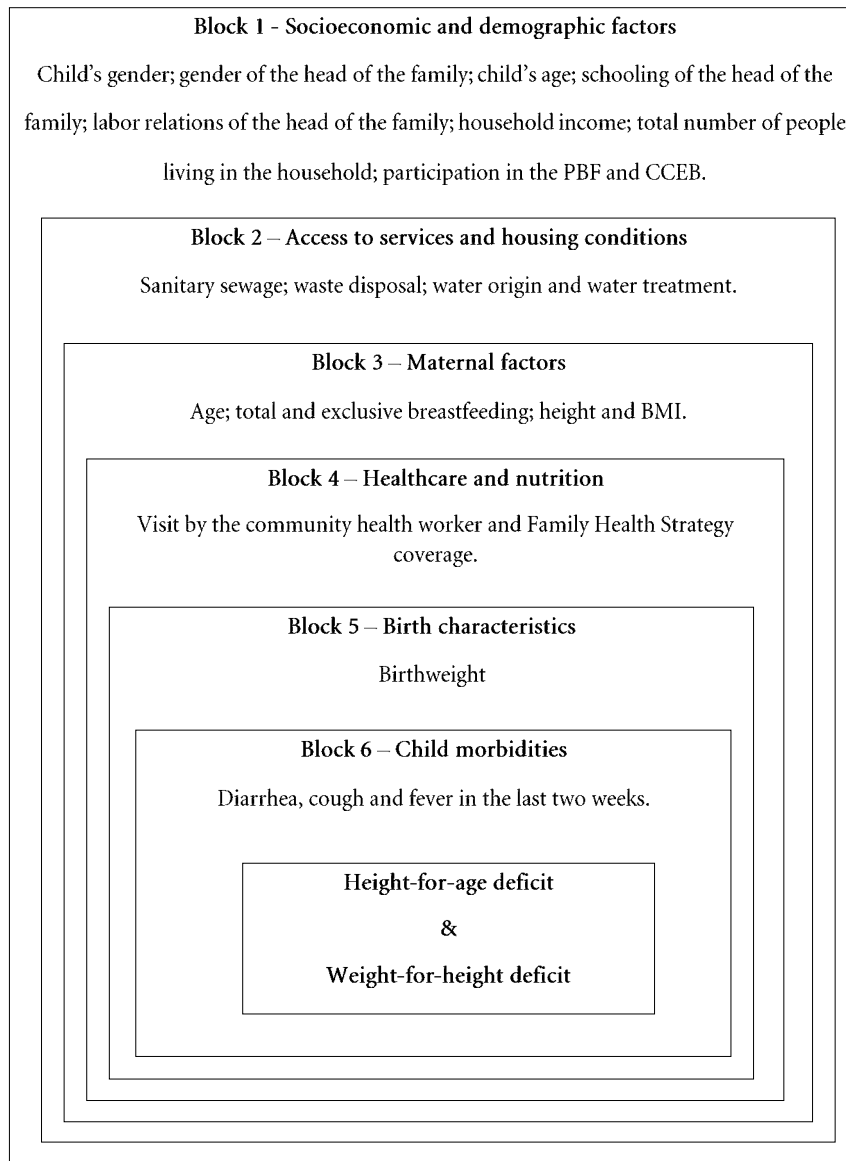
Block 1 - Socioeconomic and demographic factors

Child's gender; gender of the head of the family; child's age; schooling of the head of the family; labor relations of the head of the family; household income; total number of people living in the household; participation in the PBF and CCEB.

Block 2 – Access to services and housing conditions

Sanitary sewage; waste disposal; water origin and water treatment.

Block 3 – Maternal factors

Age; total and exclusive breastfeeding; height and BMI.

Block 4 – Healthcare and nutrition

Visit by the community health worker and Family Health Strategy coverage.

Block 5 – Birth characteristics

Birthweight

Block 6 – Child morbidities

Diarrhea, cough and fever in the last two weeks.

Height-for-age deficit

&

Weight-for-height deficit